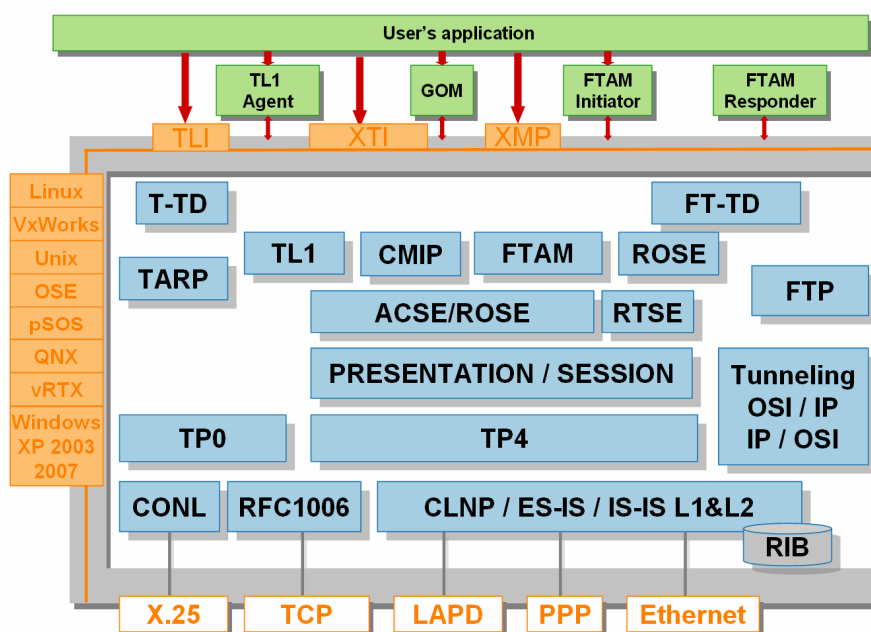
User's application

TL1 Agent

GOM

FTAM Initiator

FTAM Responder

TLI

XTI

XMP

Linux

VxWorks

Unix

OSE

pSOS

QNX

vRTX

Windows XP 2003 2007

T-TD

FT-TD

TL1

CMIP

FTAM

ROSE

TARP

FTP

ACSE/ROSE

RTSE

PRESENTATION / SESSION

Tunneling OSI / IP IP / OSI

TP0

TP4

CONL

RFC1006

CLNP / ES-IS / IS-IS L1&L2

RIB

X.25

TCP

LAPD

PPP

Ethernet